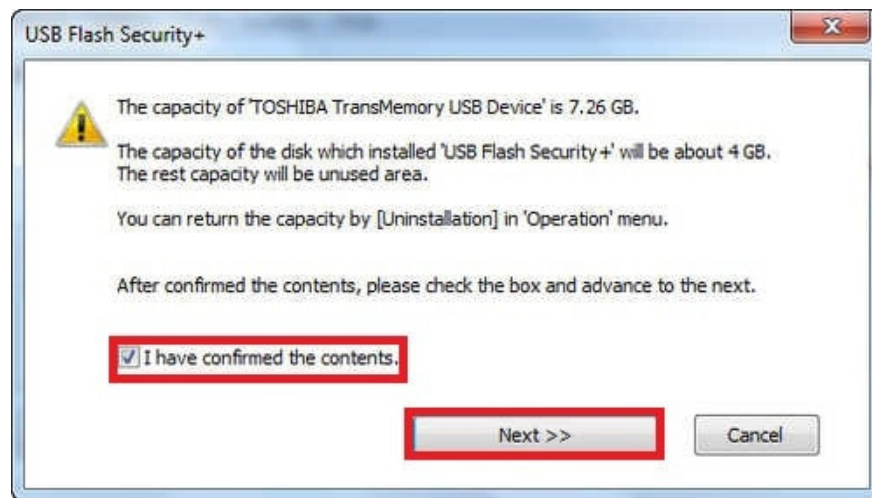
USB Flash Security+

The capacity of 'TOSHIBA TransMemory USB Device' is 7.26 GB.

The capacity of the disk which installed 'USB Flash Security+' will be about 4 GB. The rest capacity will be unused area.

You can return the capacity by [Uninstallation] in 'Operation' menu.

After confirmed the contents, please check the box and advance to the next.

I have confirmed the contents.

Next >>

Cancel